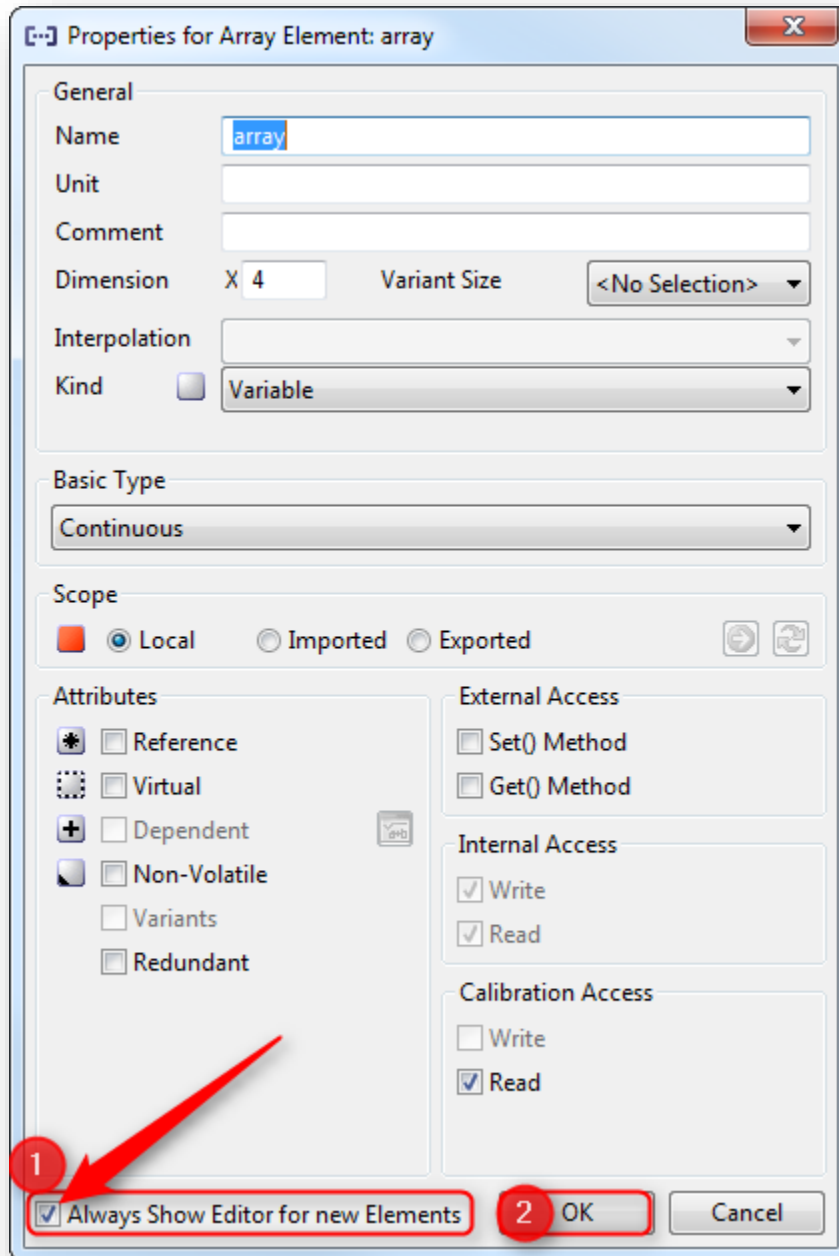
Properties for Array Element: array

General
Name array
Unit
Comment
Dimension X 4 Variant Size <No Selection>
Interpolation
Kind Variable

Basic Type
Continuous

Scope
Local Imported Exported

Attributes
Reference
Virtual
Dependent
Non-Volatile
Variants
Redundant

External Access
Set() Method
Get() Method

Internal Access
Write
Read

Calibration Access
Write
Read

1
Always Show Editor for new Elements
2
OK
Cancel